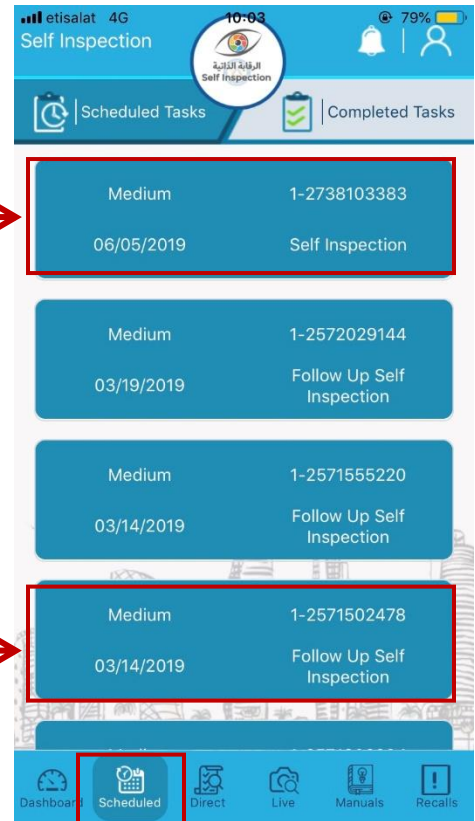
etisalat 4G 10:03 79%
Self Inspection
الرقابة الذاتية
Self Inspection

Scheduled Tasks
Completed Tasks

Medium 1-2738103383
06/05/2019 Self Inspection

Medium 1-2572029144
03/19/2019 Follow Up Self Inspection

Medium 1-2571555220
03/14/2019 Follow Up Self Inspection

Medium 1-2571502478
03/14/2019 Follow Up Self Inspection

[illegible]

Dashboard Scheduled Direct Live Manuals Recalls